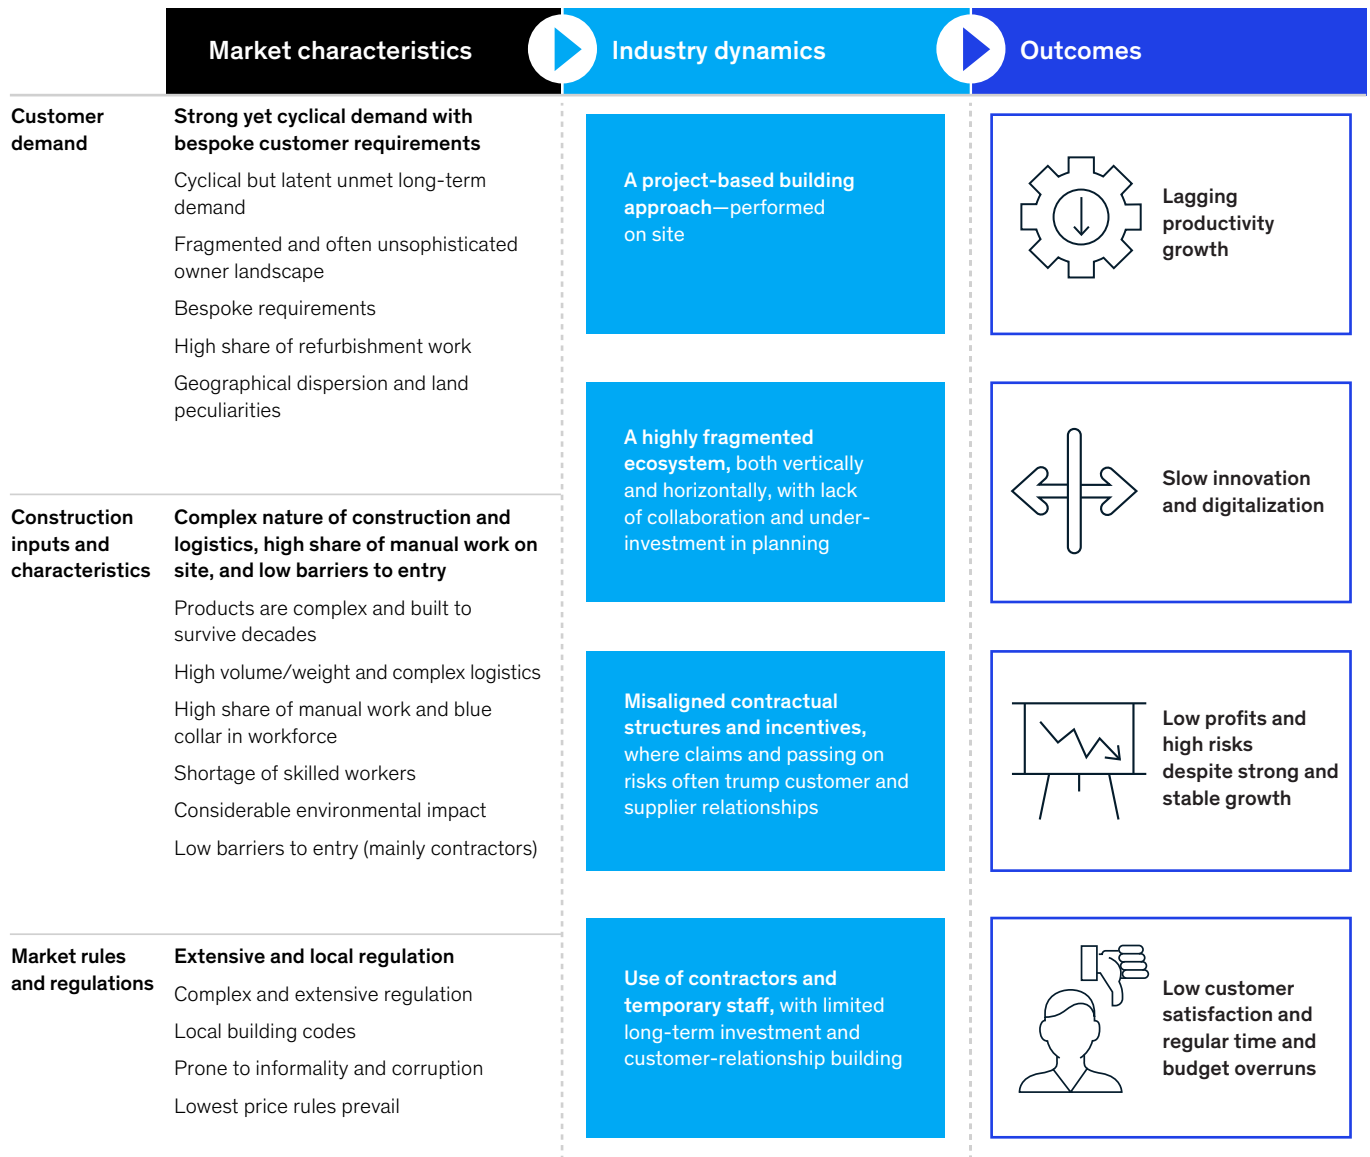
Market characteristics

Industry dynamics

Outcomes

Customer demand

Strong yet cyclical demand with bespoke customer requirements

Cyclical but latent unmet long-term demand

Fragmented and often unsophisticated owner landscape

Bespoke requirements

High share of refurbishment work

Geographical dispersion and land peculiarities

A project-based building approach—performed on site

Lagging productivity growth

Construction inputs and characteristics

Complex nature of construction and logistics, high share of manual work on site, and low barriers to entry

Products are complex and built to survive decades

High volume/weight and complex logistics

High share of manual work and blue collar in workforce

Shortage of skilled workers

Considerable environmental impact

Low barriers to entry (mainly contractors)

A highly fragmented ecosystem, both vertically and horizontally, with lack of collaboration and underinvestment in planning

Slow innovation and digitalization

Misaligned contractual structures and incentives, where claims and passing on risks often trump customer and supplier relationships

Low profits and high risks despite strong and stable growth

Market rules and regulations

Extensive and local regulation

Complex and extensive regulation

Local building codes

Prone to informality and corruption

Lowest price rules prevail

Use of contractors and temporary staff, with limited long-term investment and customer-relationship building

Low customer satisfaction and regular time and budget overruns